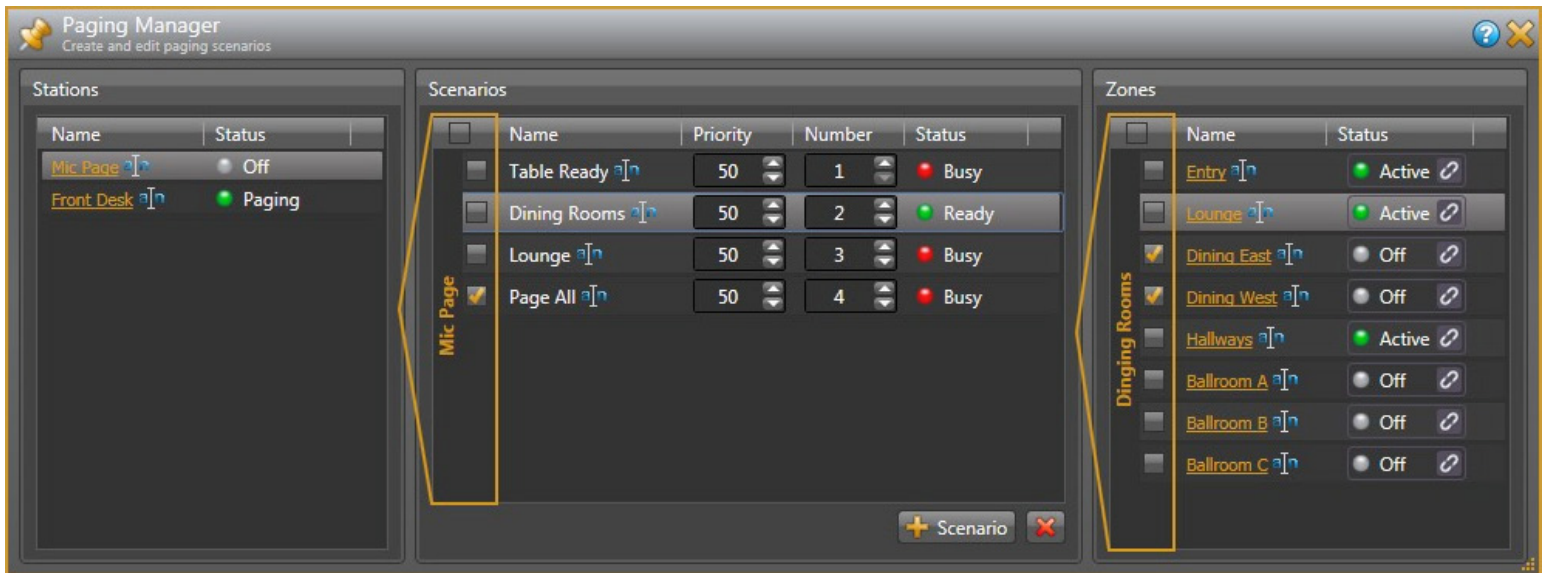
Paging Manager
Create and edit paging scenarios

Stations

| Name | Status |
|---|---|
| Mic Page | Off |
| Front Desk | Paging |

Scenarios

Mic Page

| Name | Priority | Number | Status |
|---|---|---|---|
| Table Ready | 50 | 1 | Busy |
| Dining Rooms | 50 | 2 | Ready |
| Lounge | 50 | 3 | Busy |
| Page All | 50 | 4 | Busy |

Scenario

Zones

Dinging Rooms

| Name | Status |
|---|---|
| Entry | Active |
| Lounge | Active |
| Dining East | Off |
| Dining West | Off |
| Hallways | Active |
| Ballroom A | Off |
| Ballroom B | Off |
| Ballroom C | Off |